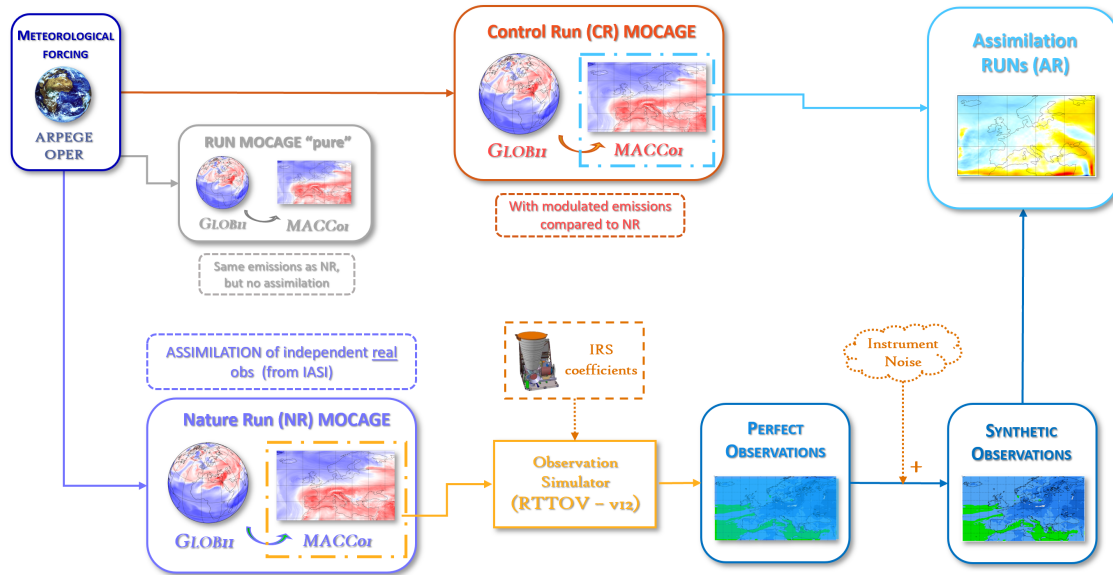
METEOROLOGICAL FORCING

ARPEGE OPER

Control Run (CR) MOCAGE

GLOB11

MACC01

With modulated emissions compared to NR

Assimilation RUNs (AR)

RUN MOCAGE "pure"

GLOB11

MACC01

Same emissions as NR, but no assimilation

ASSIMILATION of independent real obs (from IASI)

IRS coefficients

Instrument Noise

Nature Run (NR) MOCAGE

GLOB11

MACC01

Observation Simulator (RTTOV – v12)

PERFECT OBSERVATIONS

+

SYNTHETIC OBSERVATIONS